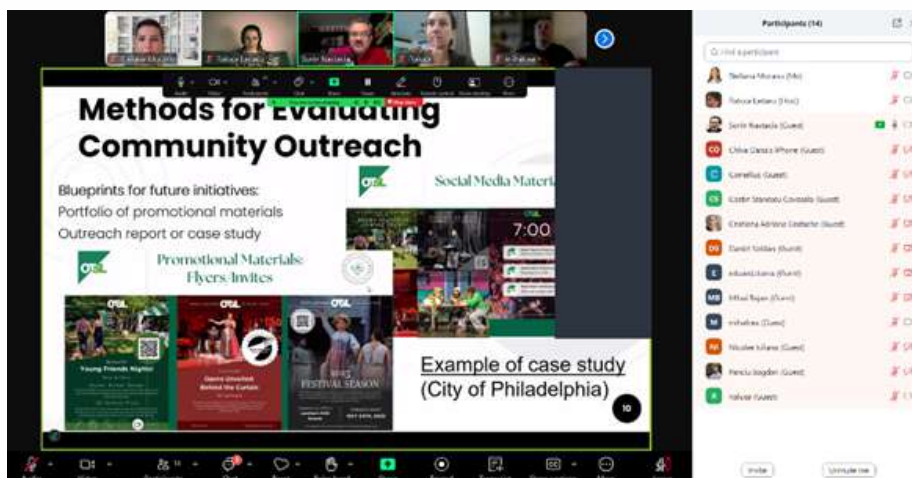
Methods for Evaluating Community Outreach

Blueprints for future initiatives:
Portfolio of promotional materials
Outreach report or case study

Social Media Materi

Promotional Materials: Flyers/Invites

7:00

Young Friends Nights

Opera Unveiled Behind the Curtain

2023 FESTIVAL SEASON

Example of case study
(City of Philadelphia)

10

Participants (14)

Find a participant

Stefana Moraru (Me)
Raluca Lefter (Host)
Sorin Bastasciu (Guest)
Chiva Danza iPhone (Guest)
Corneliuz (Guest)
Costin Stanciu Covaciu (Guest)
Cristiana Adriana Costache (Guest)
Daniel Soldan (Guest)
eduardziliana (Guest)
Mihail Rajan (Guest)
mihaibas (Guest)
Nicolae Iuliana (Guest)
Panciu Bogdan (Guest)
Yahoor (Guest)

Invite
Unmute me